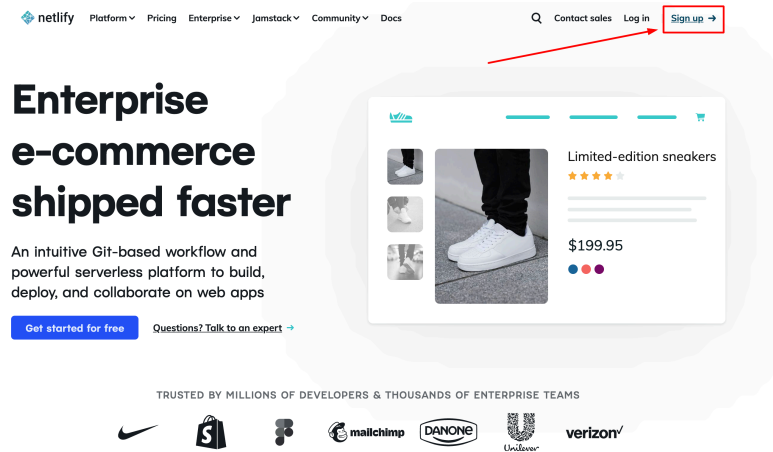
netlify Platform Pricing Enterprise Jamstack Community Docs

Contact sales Log in Sign up →

Enterprise e-commerce shipped faster

An intuitive Git-based workflow and powerful serverless platform to build, deploy, and collaborate on web apps

Get started for free

Questions? Talk to an expert →

Limited-edition sneakers

$199.95

TRUSTED BY MILLIONS OF DEVELOPERS & THOUSANDS OF ENTERPRISE TEAMS

mailchimp DANONE Unilever verizon✓